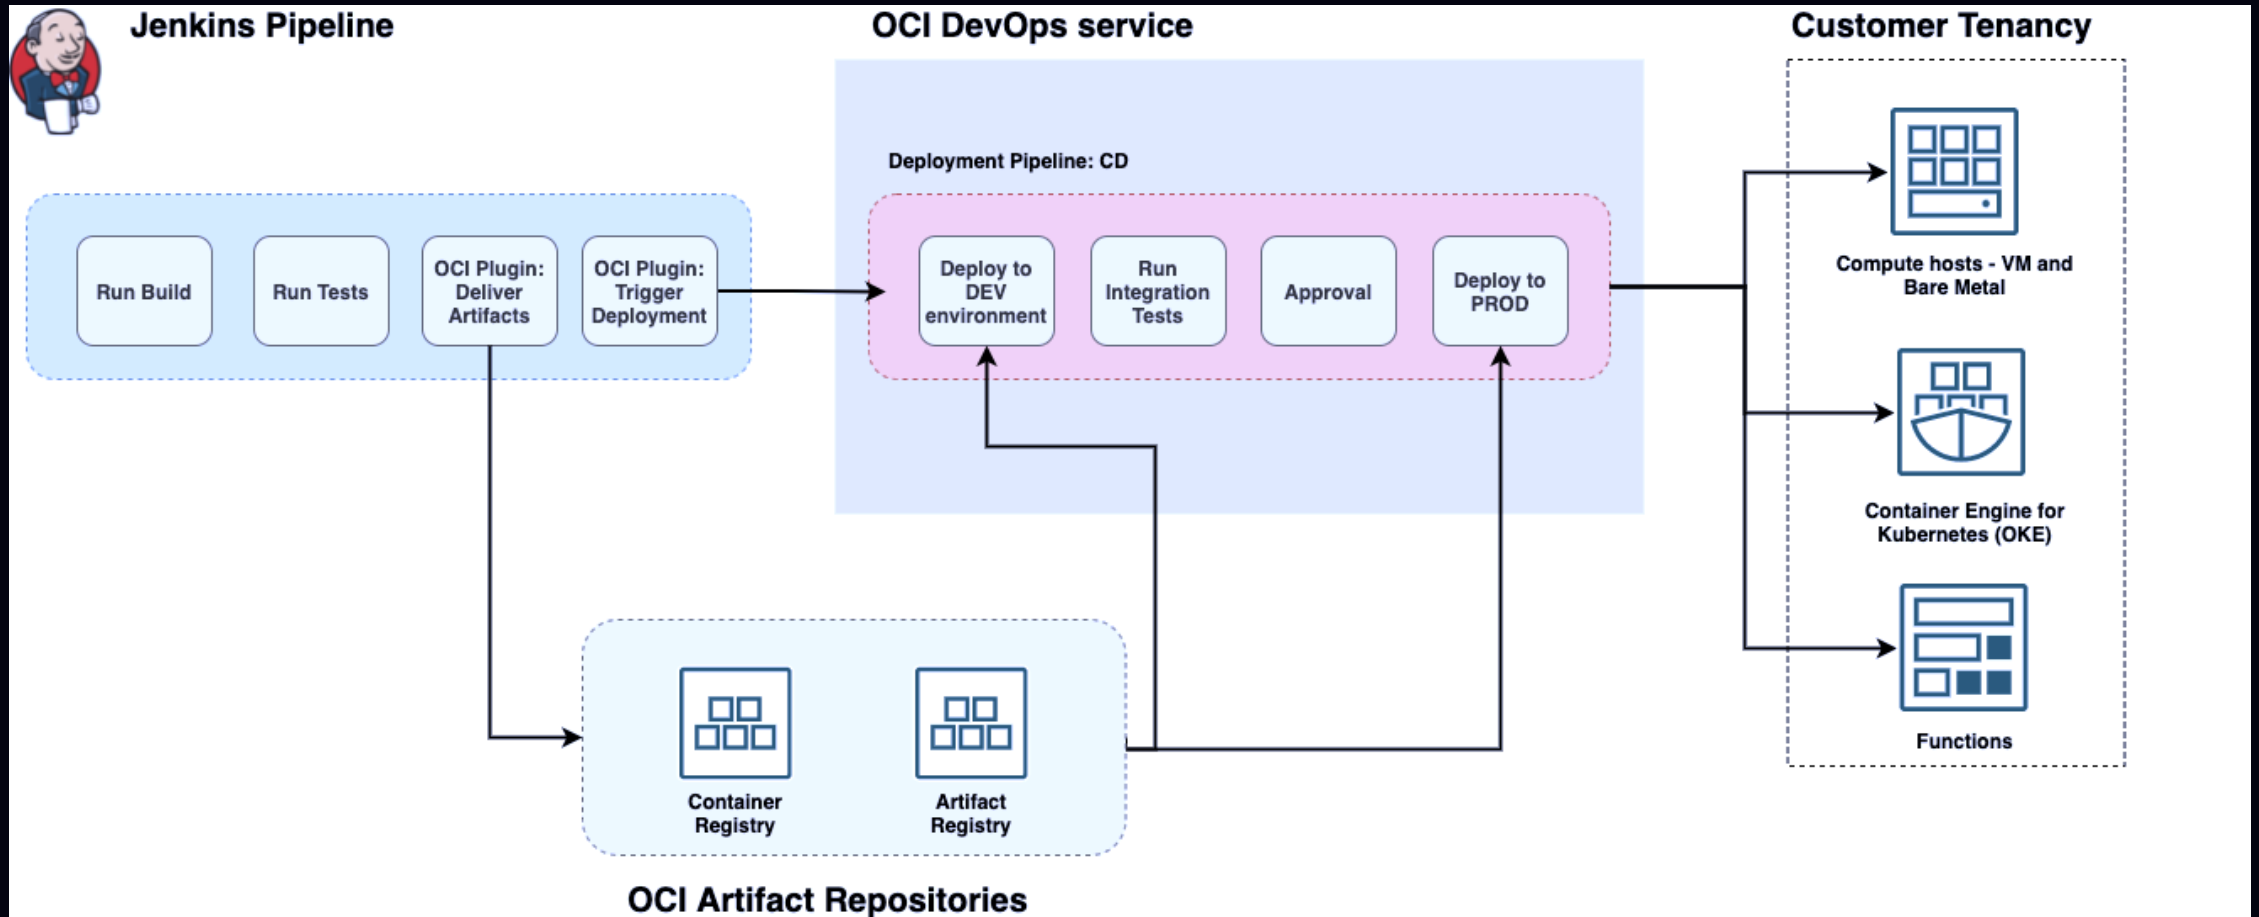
Jenkins Pipeline

OCI DevOps service

Customer Tenancy

Deployment Pipeline: CD

Run Build

Run Tests

OCI Plugin: Deliver Artifacts

OCI Plugin: Trigger Deployment

Deploy to DEV environment

Run Integration Tests

Approval

Deploy to PROD

Compute hosts - VM and Bare Metal

Container Engine for Kubernetes (OKE)

Functions

Container Registry

Artifact Registry

OCI Artifact Repositories